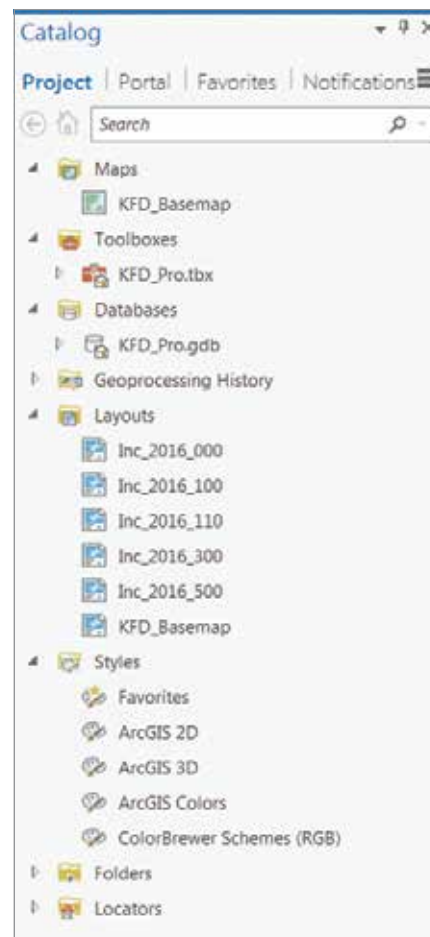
Catalog

Project | Portal | Favorites | Notifications

Search

Maps
KFD_Basemap
Toolboxes
KFD_Pro.tbx
Databases
KFD_Pro.gdb
Geoprocessing History
Layouts
Inc_2016_000
Inc_2016_100
Inc_2016_110
Inc_2016_300
Inc_2016_500
KFD_Basemap
Styles
Favorites
ArcGIS 2D
ArcGIS 3D
ArcGIS Colors
ColorBrewer Schemes (RGB)
Folders
Locators